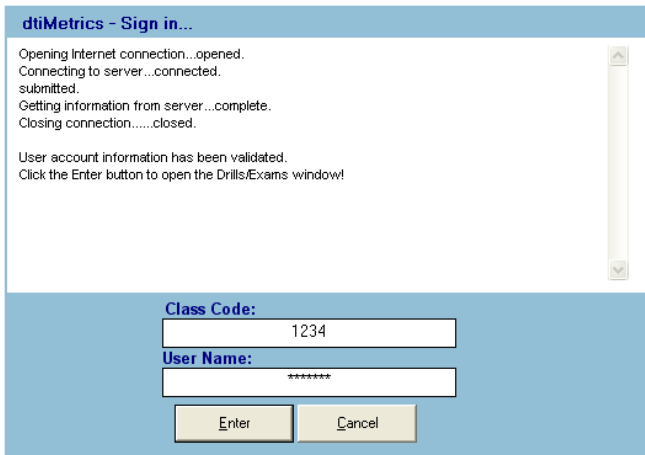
dtiMetrics - Sign in...

Opening Internet connection...opened.
Connecting to server...connected.
submitted.
Getting information from server...complete.
Closing connection......closed.

User account information has been validated.
Click the Enter button to open the Drills/Exams window!

Class Code:
1234
User Name:
*******
Enter
Cancel